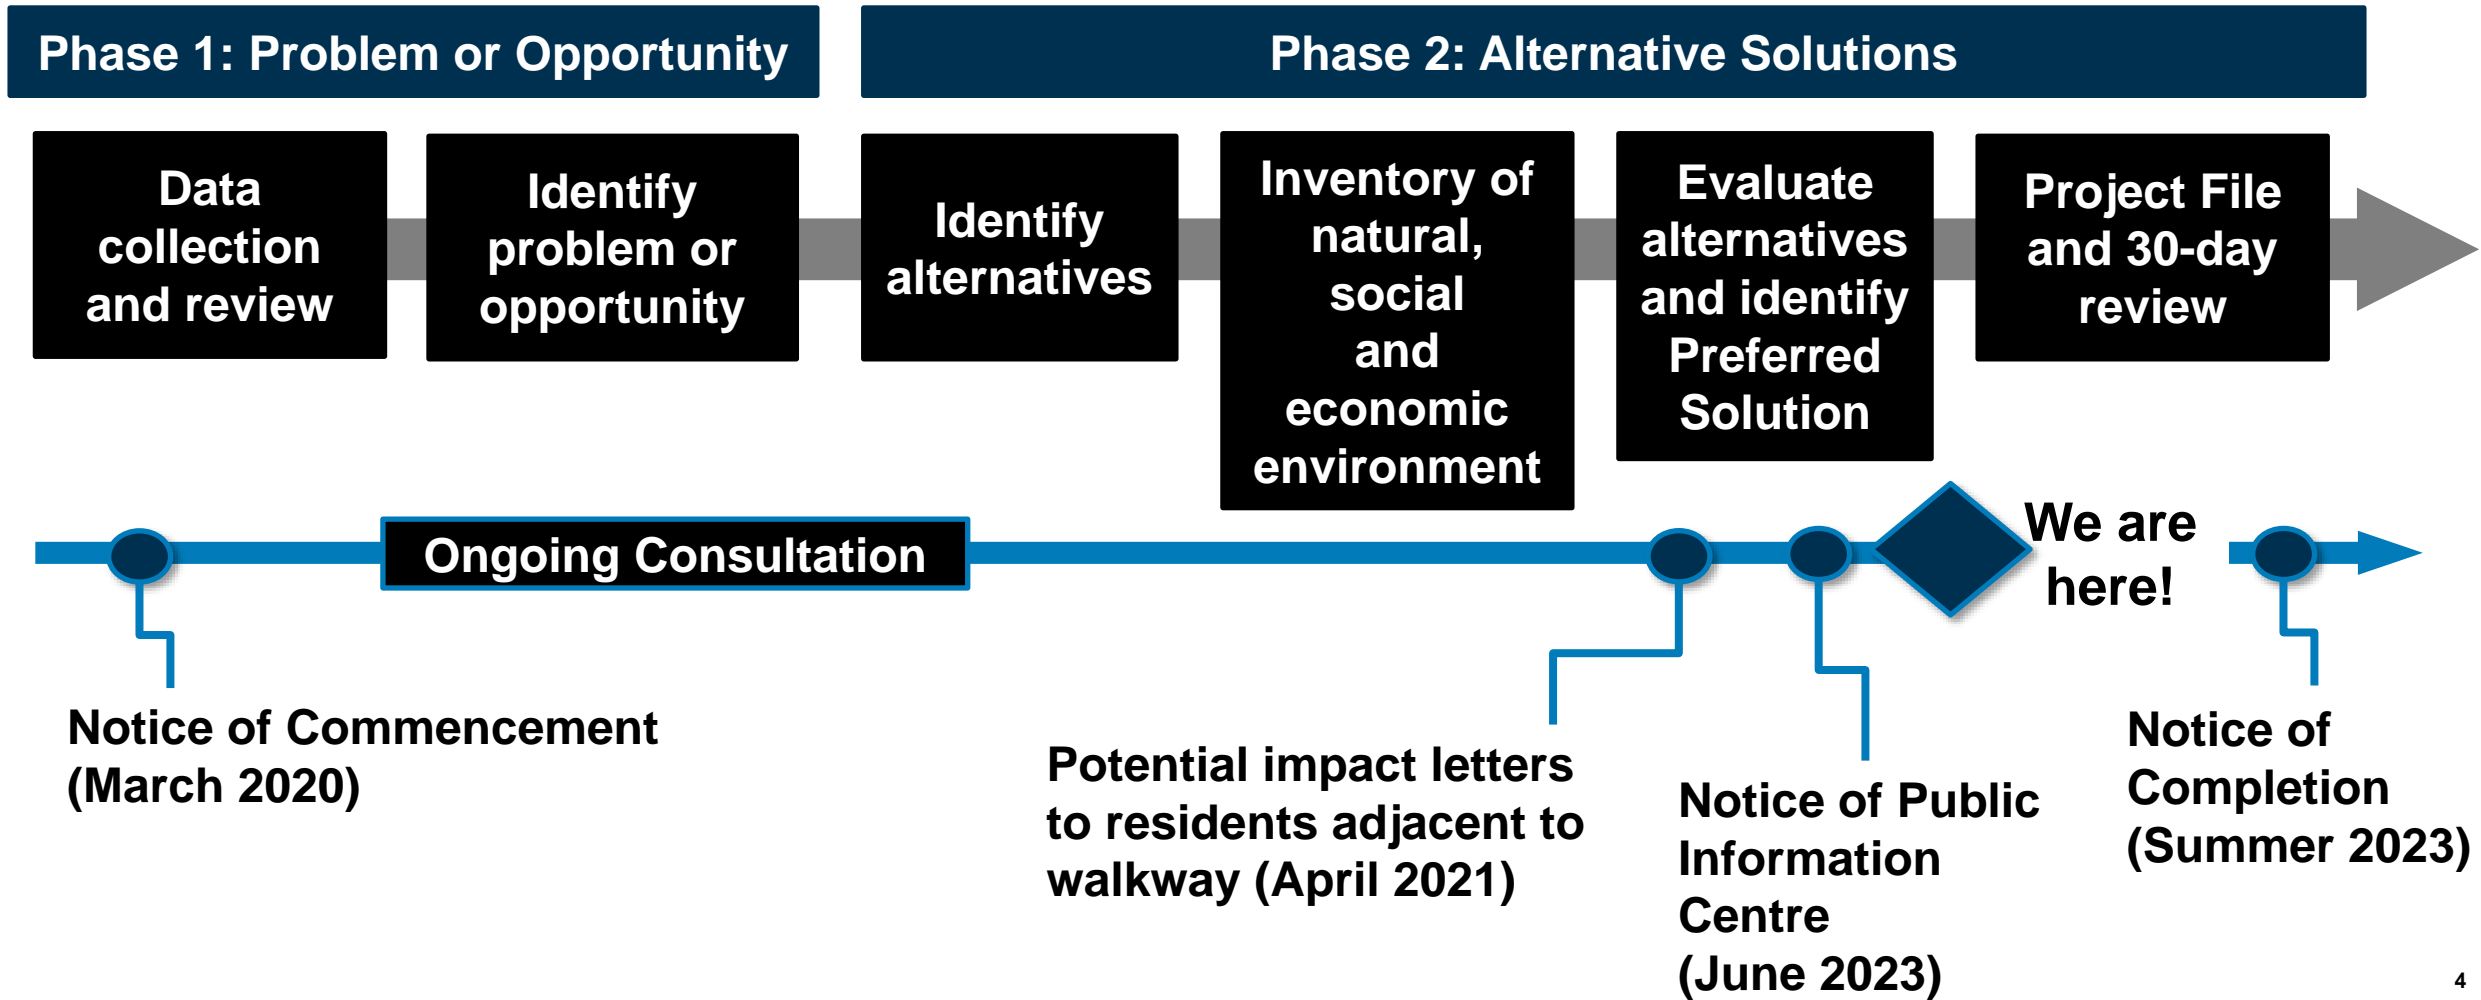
Phase 1: Problem or Opportunity

Phase 2: Alternative Solutions

Data collection and review

Identify problem or opportunity

Identify alternatives

Inventory of natural, social and economic environment

Evaluate alternatives and identify Preferred Solution

Project File and 30-day review

Ongoing Consultation

We are here!

Notice of Commencement (March 2020)

Potential impact letters to residents adjacent to walkway (April 2021)

Notice of Public Information Centre (June 2023)

Notice of Completion (Summer 2023)

4